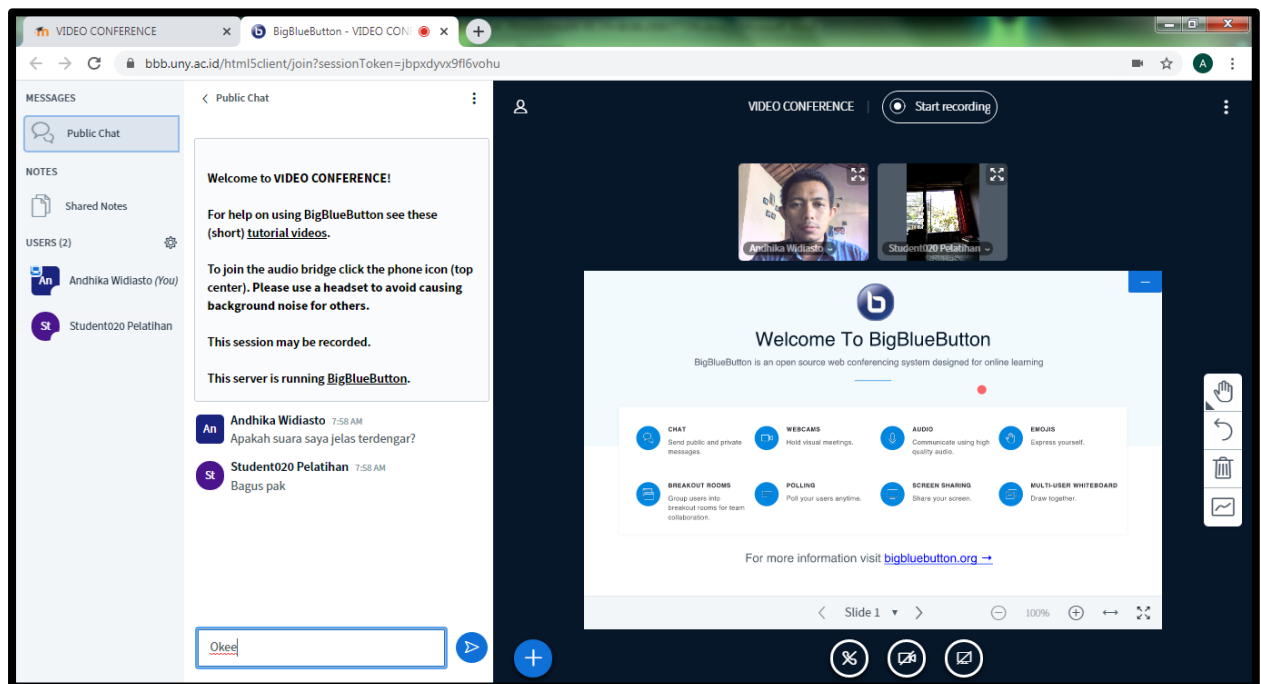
VIDEO CONFERENCE
BigBlueButton - VIDEO CON

bbb.uny.ac.id/html5client/join?sessionToken=jbpxdyvx9fl6vohu

A

MESSAGES
Public Chat
NOTES
Shared Notes
USERS (2)
An Andhika Widiasto (You)
St Student020 Pelatihan

Public Chat

Welcome to VIDEO CONFERENCE!

For help on using BigBlueButton see these (short) tutorial videos.

To join the audio bridge click the phone icon (top center). Please use a headset to avoid causing background noise for others.

This session may be recorded.

This server is running BigBlueButton.

An Andhika Widiasto 7:58 AM
Apakah suara saya jelas terdengar?

St Student020 Pelatihan 7:58 AM
Bagus pak

Okee

VIDEO CONFERENCE
Start recording

Andhika Widiasto
Student020 Pelatihan

Welcome To BigBlueButton
BigBlueButton is an open source web conferencing system designed for online learning

CHAT
Send public and private messages.
WEBCAMS
Hold visual meetings.
AUDIO
Communicate using high quality audio.
EMOJIS
Express yourself.
BREAKOUT ROOMS
Group users into breakout rooms for team collaboration.
POLLING
Poll your users anytime.
SCREEN SHARING
Share your screen.
MULTI-USER WHITEBOARD
Draw together.

For more information visit bigbluebutton.org →

Slide 1
100%